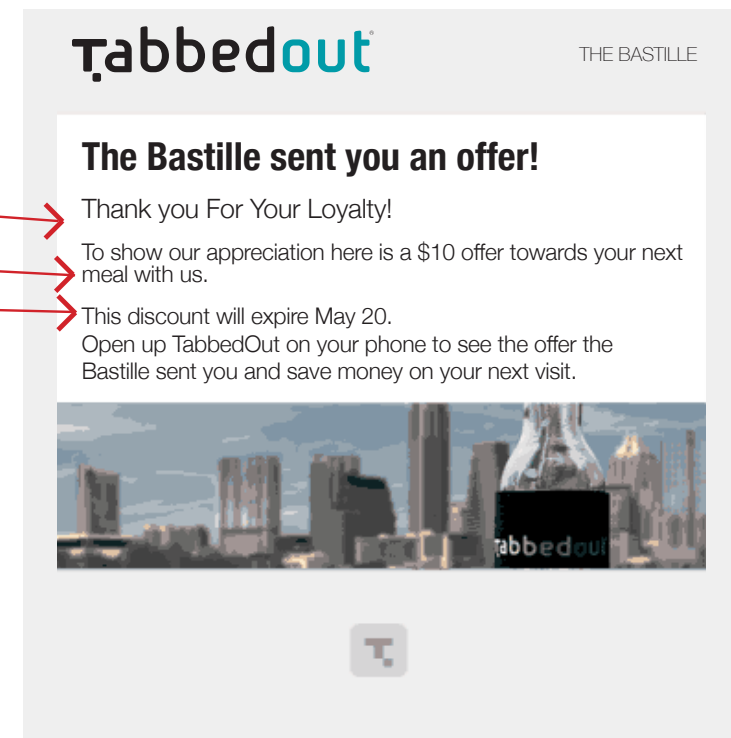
Tabbedout

THE BASTILLE

The Bastille sent you an offer!

Thank you For Your Loyalty!

To show our appreciation here is a $10 offer towards your next meal with us.

This discount will expire May 20.
Open up TabbedOut on your phone to see the offer the Bastille sent you and save money on your next visit.

tabbedout